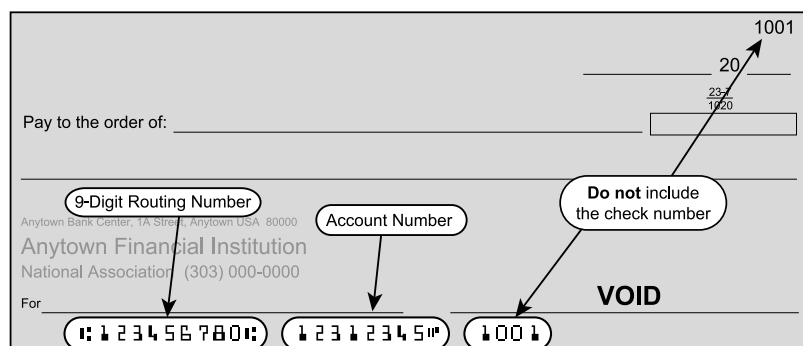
1001

20

$\frac{23-1}{1020}$

Pay to the order of:

9-Digit Routing Number

Anytown Bank Center, 1A Street, Anytown USA 80000

Anytown Financial Institution

National Association (303) 000-0000

Account Number

**Do not** include the check number

For

VOID

⑆123456780⑆ 12312345⑈ 1001